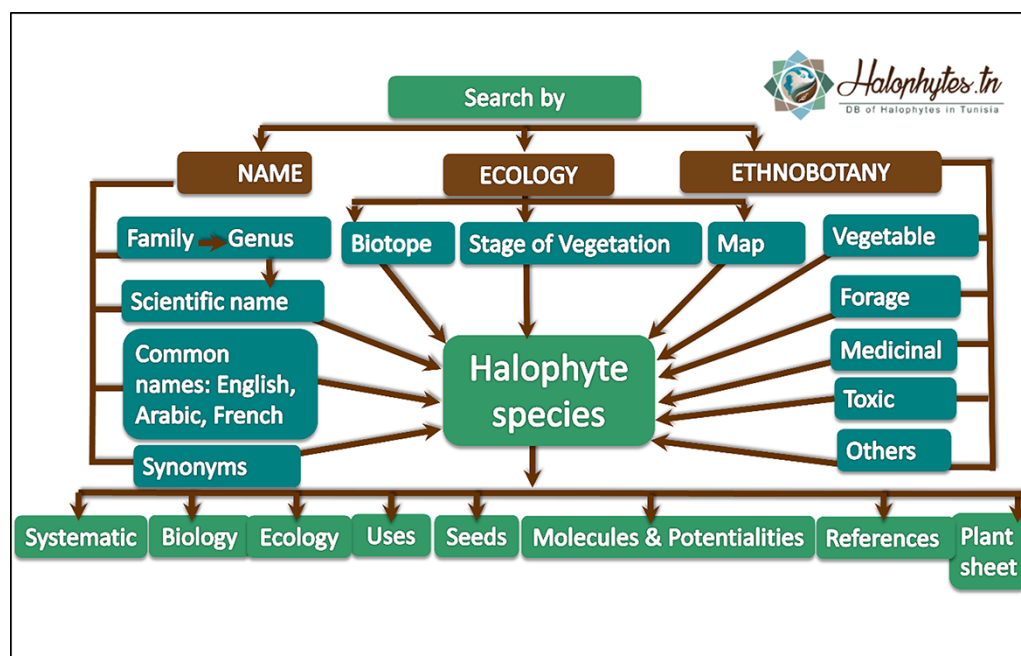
Halophytes.tn
DB of Halophytes in Tunisia

Search by

NAME

ECOLOGY

ETHNOBOTANY

Family Genus

Scientific name

Common names: English, Arabic, French

Synonyms

Biotope

Stage of Vegetation

Map

Vegetable

Forage

Medicinal

Toxic

Others

Halophyte species

Systematic

Biology

Ecology

Uses

Seeds

Molecules & Potentialities

References

Plant sheet